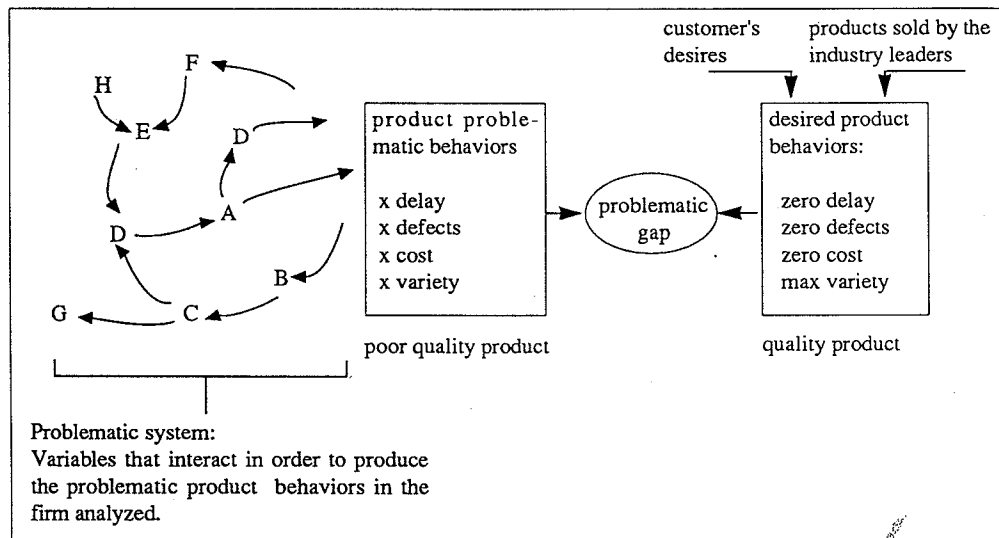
customer's desires

products sold by the industry leaders

F

H

E

D

D

A

B

C

G

product problematic behaviors

x delay
x defects
x cost
x variety

poor quality product

problematic gap

desired product behaviors:

zero delay
zero defects
zero cost
max variety

quality product

Problematic system:
Variables that interact in order to produce the problematic product behaviors in the firm analyzed.